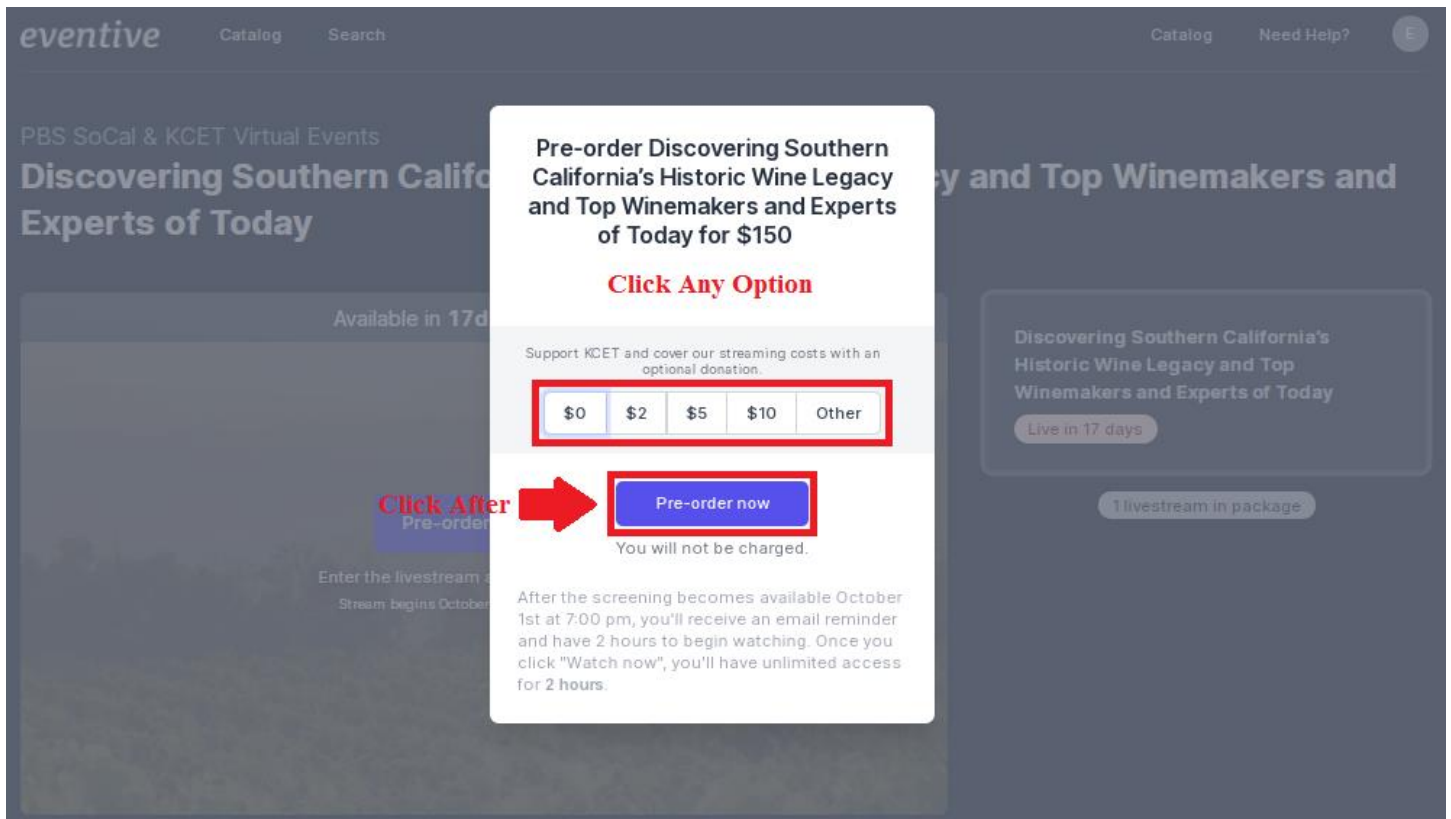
eventive Catalog Search Catalog Need Help? E

PBS SoCal & KCET Virtual Events

Discovering Southern Califo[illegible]y and Top Winemakers and Experts of Today

Available in 17d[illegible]

Pre-order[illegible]

Enter the livestream a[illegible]

Stream begins October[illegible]

Pre-order Discovering Southern California's Historic Wine Legacy and Top Winemakers and Experts of Today for $150

Click Any Option

Support KCET and cover our streaming costs with an optional donation.

$0 $2 $5 $10 Other

Click After

Pre-order now

You will not be charged.

After the screening becomes available October 1st at 7:00 pm, you'll receive an email reminder and have 2 hours to begin watching. Once you click "Watch now", you'll have unlimited access for 2 hours.

Discovering Southern California's Historic Wine Legacy and Top Winemakers and Experts of Today

Live in 17 days

1 livestream in package